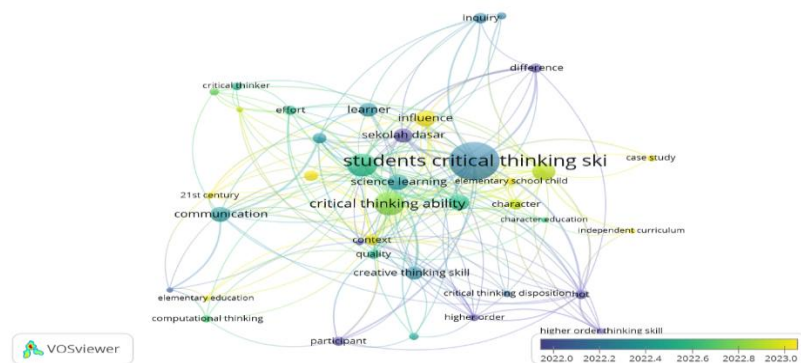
inquiry
difference
critical thinker
effort
learner
influence
sekolah dasar
students critical thinking ski
case study
elementary school child
science learning
21st century
critical thinking ability
character
communication
character education
independent curriculum
context
quality
creative thinking skill
critical thinking dispositionhot
elementary education
computational thinking
higher order
higher order thinking skill
participant
VOSviewer
2022.0 2022.2 2022.4 2022.6 2022.8 2023.0